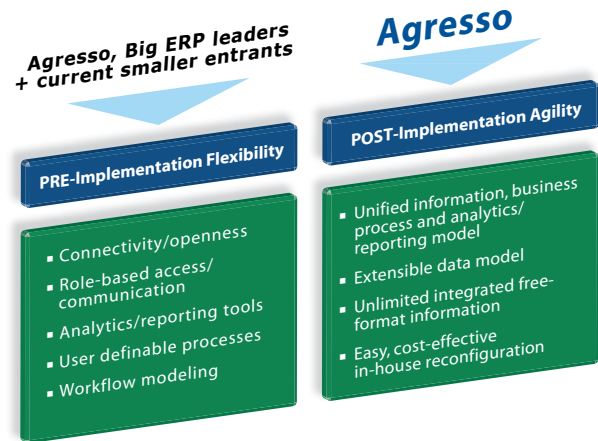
Agresso, Big ERP leaders + current smaller entrants

Agresso

PRE-Implementation Flexibility

- Connectivity/openness
- Role-based access/ communication
- Analytics/reporting tools
- User definable processes
- Workflow modeling

POST-Implementation Agility

- Unified information, business process and analytics/ reporting model
- Extensible data model
- Unlimited integrated free-format information
- Easy, cost-effective in-house reconfiguration